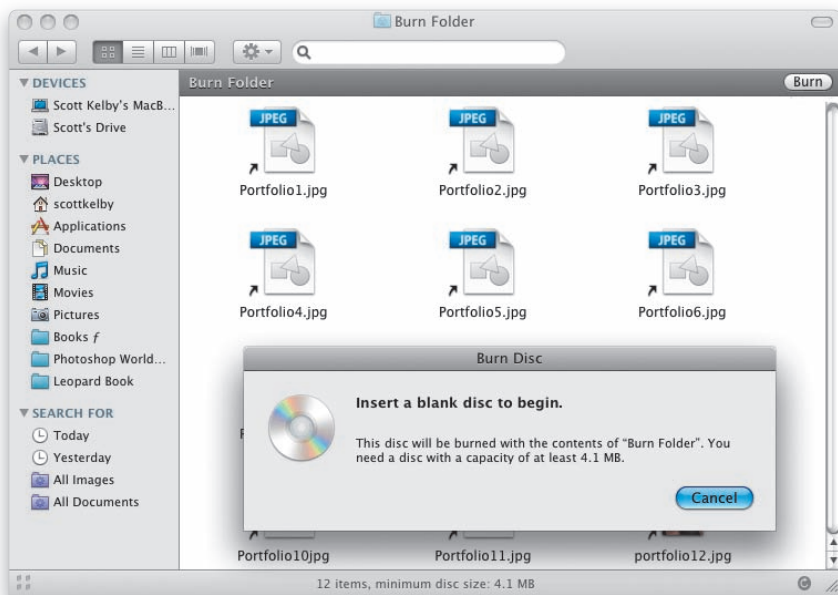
Burn Folder

DEVICES
Scott Kelby's MacB...
Scott's Drive
PLACES
Desktop
scottkelby
Applications
Documents
Music
Movies
Pictures
Books ƒ
Photoshop World...
Leopard Book
SEARCH FOR
Today
Yesterday
All Images
All Documents

Burn Folder
Burn

JPEG
Portfolio1.jpg
JPEG
Portfolio2.jpg
JPEG
Portfolio3.jpg
JPEG
Portfolio4.jpg
JPEG
Portfolio5.jpg
JPEG
Portfolio6.jpg

Burn Disc
Insert a blank disc to begin.
This disc will be burned with the contents of "Burn Folder". You need a disc with a capacity of at least 4.1 MB.
Cancel

Portfolio10jpg
Portfolio11.jpg
portfolio12.jpg

12 items, minimum disc size: 4.1 MB